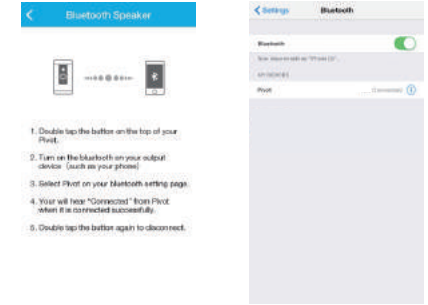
Bluetooth Speaker

1. Double tap the button on the top of your Pivot.

2. Turn on the bluetooth on your output device (such as your phone)

3. Select Pivot on your bluetooth setting page.

4. Your will hear "Connected" from Pivot when it is connected successfully.

5. Double tap the button again to disconnect.

Settings Bluetooth

Bluetooth

Now discoverable as "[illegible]".

MY DEVICES

Pivot Connected